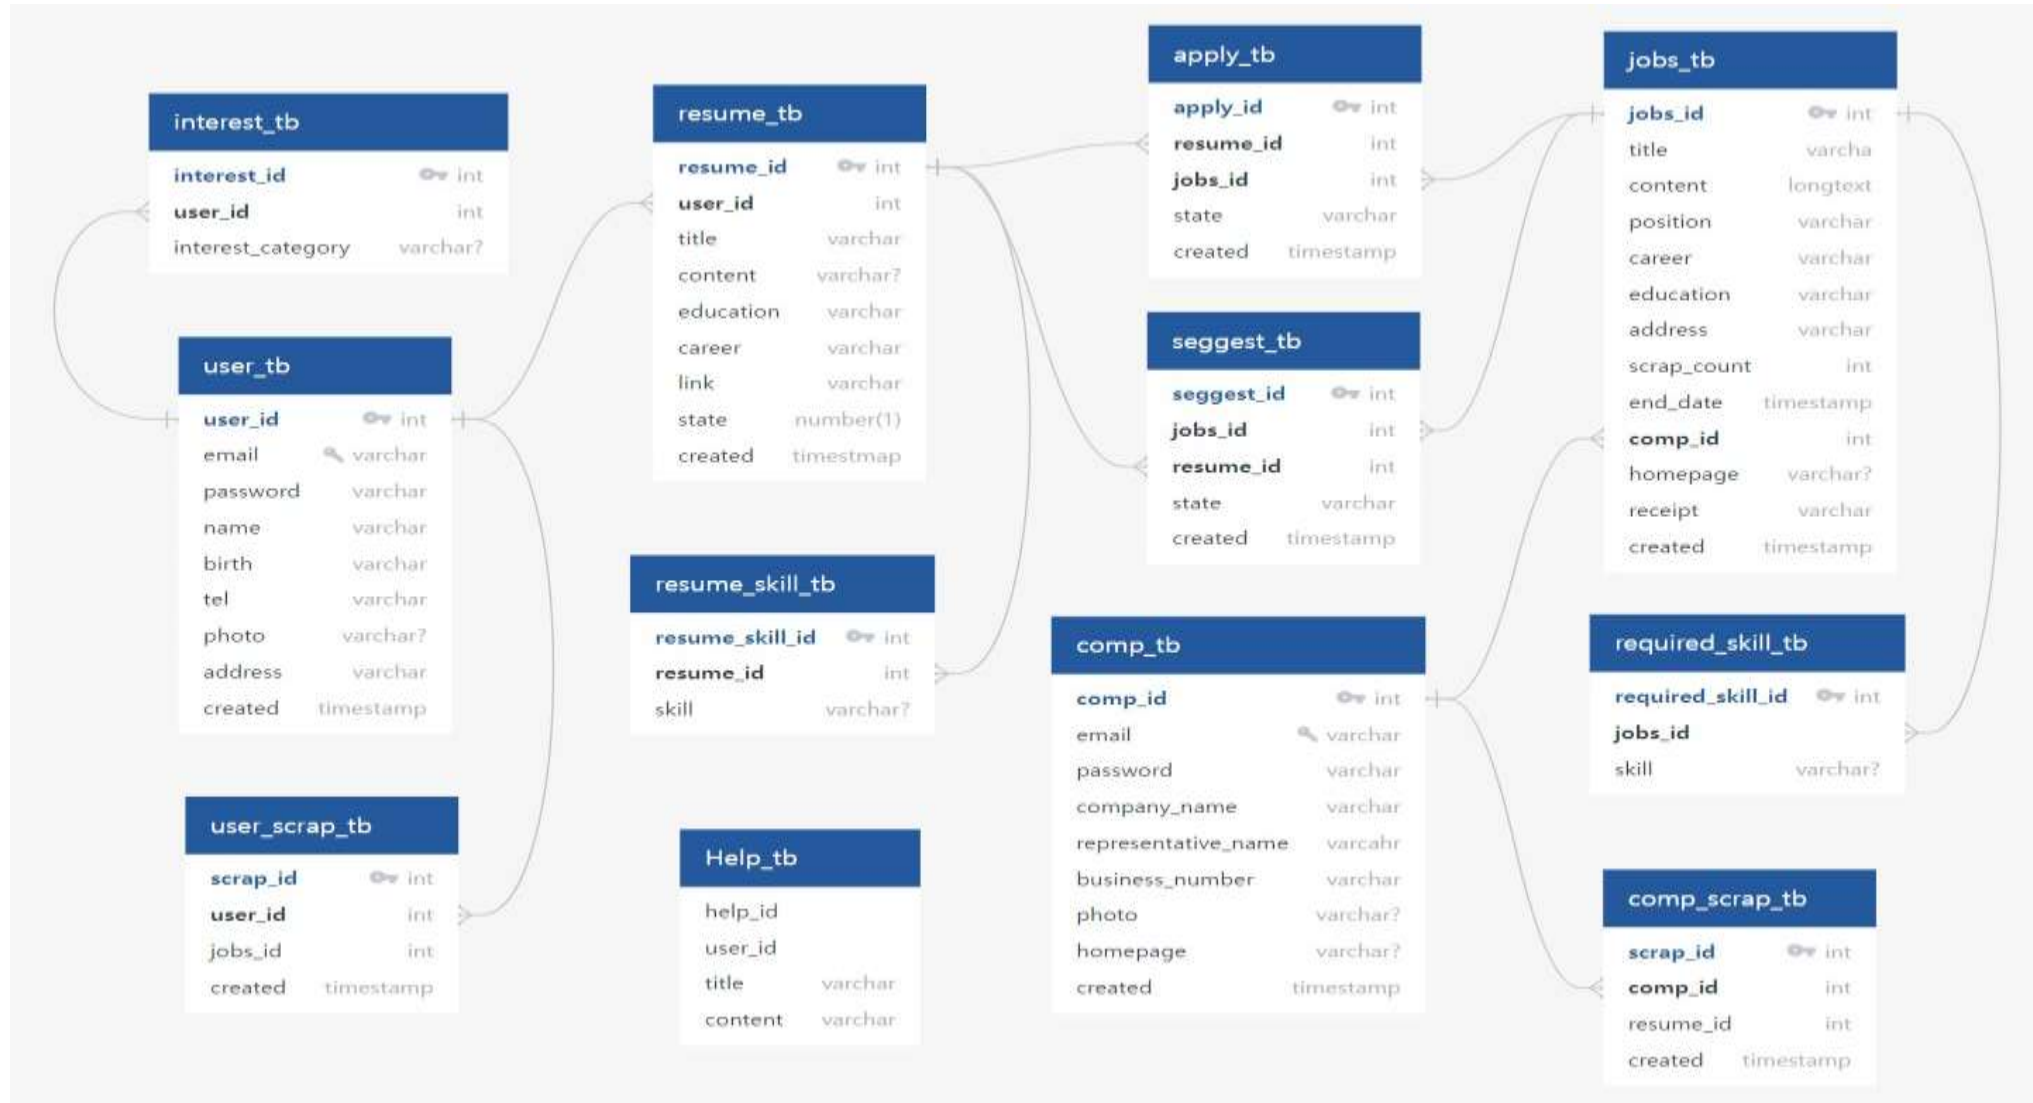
interest_tb

| interest_id | int |
|---|---|
| user_id | int |
| interest_category | varchar? |

user_tb

| user_id | int |
|---|---|
| email | varchar |
| password | varchar |
| name | varchar |
| birth | varchar |
| tel | varchar |
| photo | varchar? |
| address | varchar |
| created | timestamp |

user_scrap_tb

| scrap_id | int |
|---|---|
| user_id | int |
| jobs_id | int |
| created | timestamp |

resume_tb

| resume_id | int |
|---|---|
| user_id | int |
| title | varchar |
| content | varchar? |
| education | varchar |
| career | varchar |
| link | varchar |
| state | number(1) |
| created | timestmap |

resume_skill_tb

| resume_skill_id | int |
|---|---|
| resume_id | int |
| skill | varchar? |

Help_tb

| help_id | |
|---|---|
| user_id | |
| title | varchar |
| content | varchar |

apply_tb

| apply_id | int |
|---|---|
| resume_id | int |
| jobs_id | int |
| state | varchar |
| created | timestamp |

seggest_tb

| seggest_id | int |
|---|---|
| jobs_id | int |
| resume_id | int |
| state | varchar |
| created | timestamp |

comp_tb

| comp_id | int |
|---|---|
| email | varchar |
| password | varchar |
| company_name | varchar |
| representative_name | varcahr |
| business_number | varchar |
| photo | varchar? |
| homepage | varchar? |
| created | timestamp |

jobs_tb

| jobs_id | int |
|---|---|
| title | varcha |
| content | longtext |
| position | varchar |
| career | varchar |
| education | varchar |
| address | varchar |
| scrap_count | int |
| end_date | timestamp |
| comp_id | int |
| homepage | varchar? |
| receipt | varchar |
| created | timestamp |

required_skill_tb

| required_skill_id | int |
|---|---|
| jobs_id | |
| skill | varchar? |

comp_scrap_tb

| scrap_id | int |
|---|---|
| comp_id | int |
| resume_id | int |
| created | timestamp |